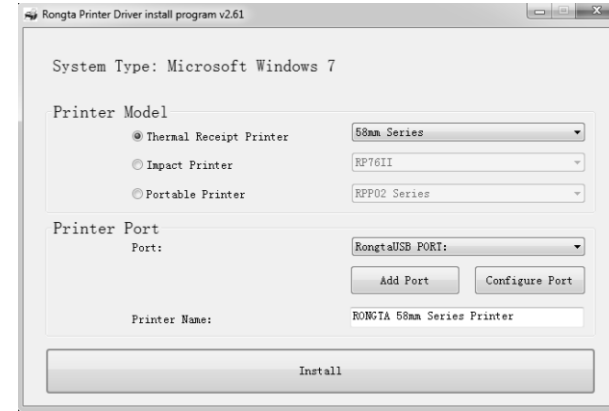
Rongta Printer Driver install program v2.61

System Type: Microsoft Windows 7

Printer Model

Thermal Receipt Printer

58mm Series

Impact Printer

RP76II

Portable Printer

RPP02 Series

Printer Port

Port:

RongtaUSB PORT:

Add Port

Configure Port

Printer Name:

RONGTA 58mm Series Printer

Install